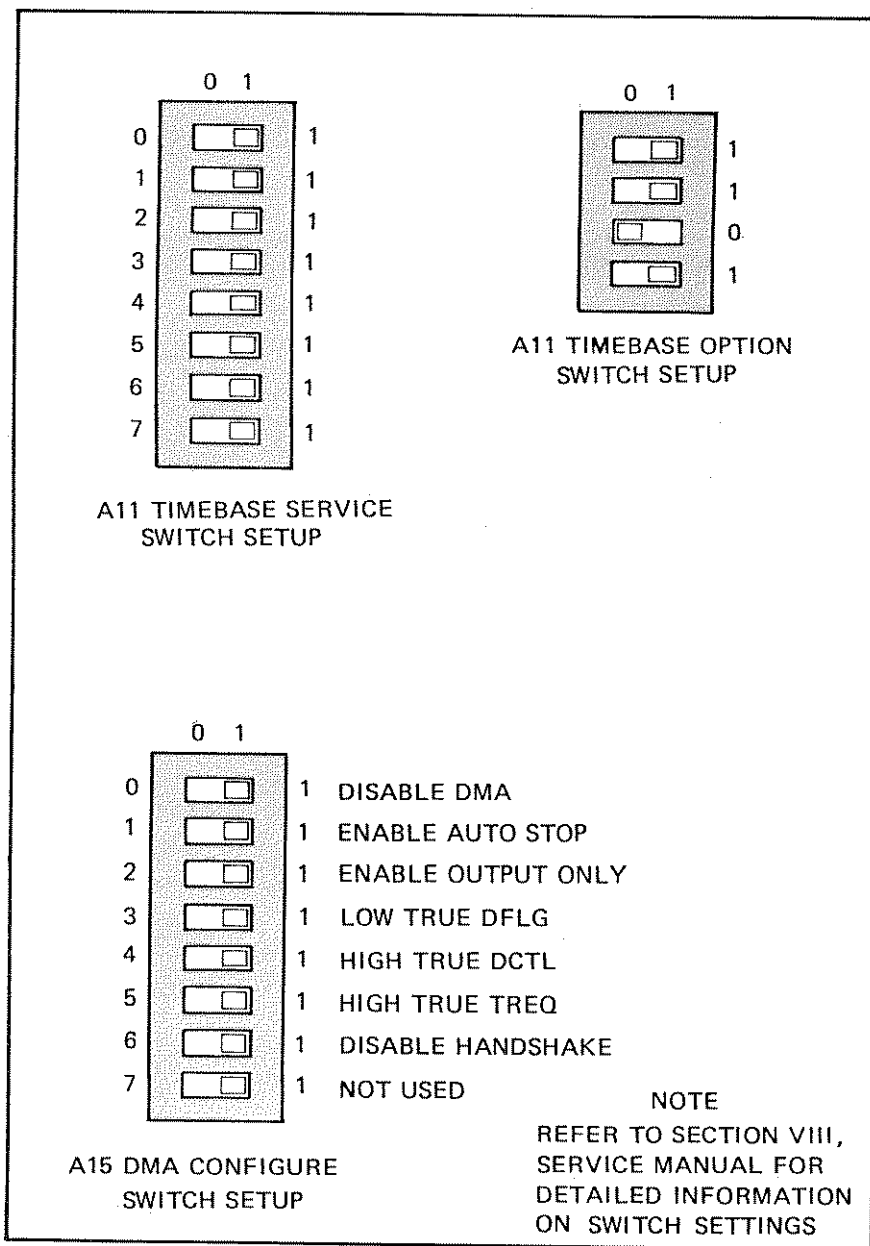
0 1

0 1
1 1
2 1
3 1
4 1
5 1
6 1
7 1

A11 TIMEBASE SERVICE SWITCH SETUP

0 1

1
1
0
1

A11 TIMEBASE OPTION SWITCH SETUP

0 1

0 1 DISABLE DMA
1 1 ENABLE AUTO STOP
2 1 ENABLE OUTPUT ONLY
3 1 LOW TRUE DFLG
4 1 HIGH TRUE DCTL
5 1 HIGH TRUE TREQ
6 1 DISABLE HANDSHAKE
7 1 NOT USED

A15 DMA CONFIGURE SWITCH SETUP

NOTE
REFER TO SECTION VIII, SERVICE MANUAL FOR DETAILED INFORMATION ON SWITCH SETTINGS